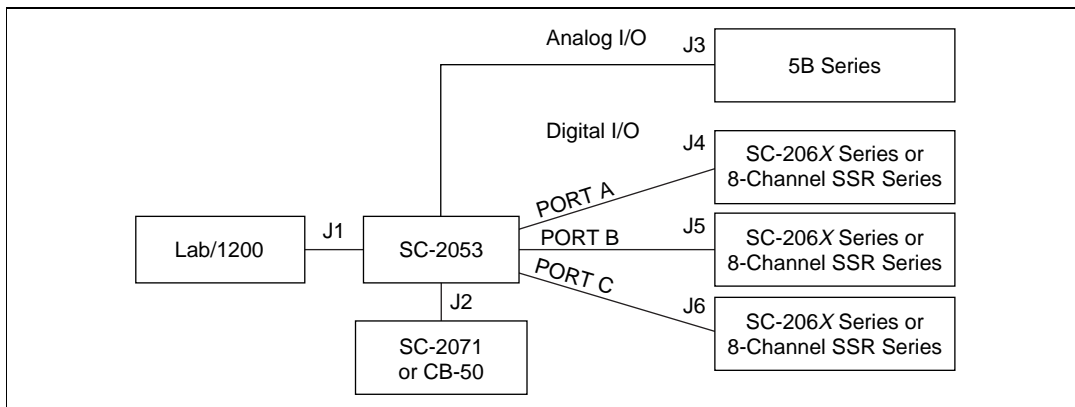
Analog I/O

J3

5B Series

Digital I/O

J4

SC-206$X$ Series or 8-Channel SSR Series

PORT A

Lab/1200

J1

SC-2053

PORT B

J5

SC-206$X$ Series or 8-Channel SSR Series

PORT C

J2

J6

SC-206$X$ Series or 8-Channel SSR Series

SC-2071 or CB-50